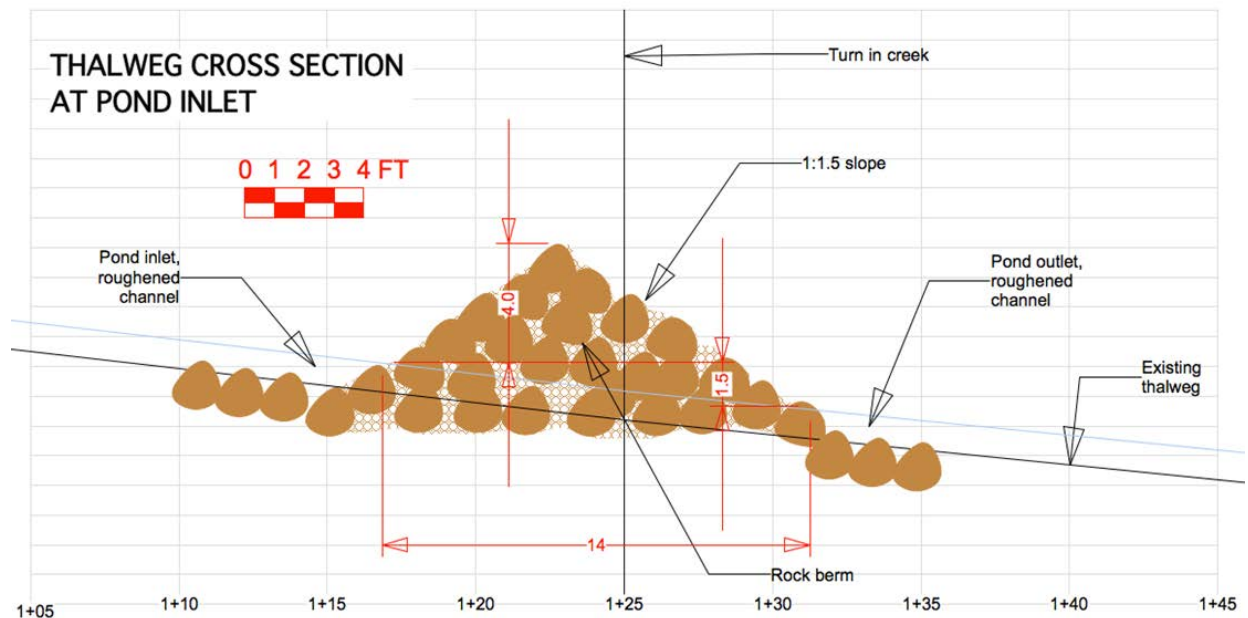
THALWEG CROSS SECTION AT POND INLET

0 1 2 3 4 FT

Turn in creek

1:1.5 slope

Pond inlet, roughened channel

Pond outlet, roughened channel

Existing thalweg

4.0

1.5

14

Rock berm

1+05

1+10

1+15

1+20

1+25

1+30

1+35

1+40

1+45